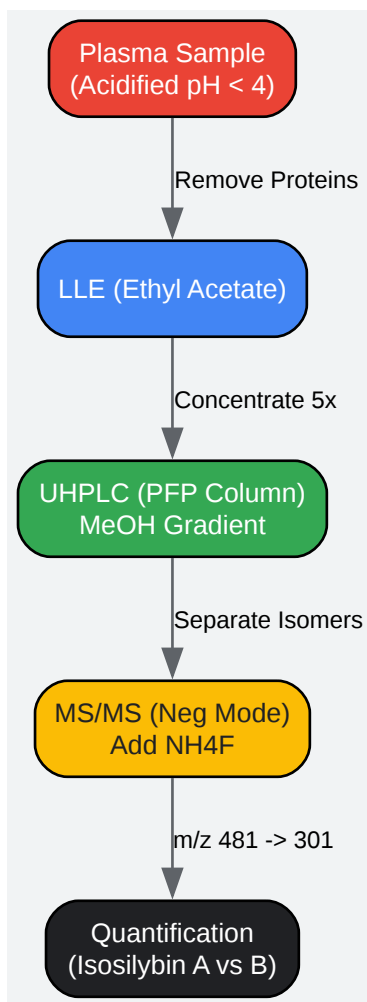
Plasma Sample
(Acidified pH < 4)

Remove Proteins

LLE (Ethyl Acetate)

Concentrate 5x

UHPLC (PFP Column)
MeOH Gradient

Separate Isomers

MS/MS (Neg Mode)
Add NH4F

m/z 481 -> 301

Quantification
(Isosilybin A vs B)